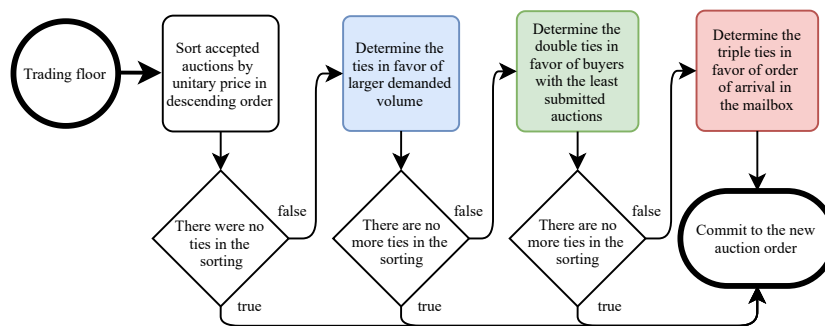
Trading floor

Sort accepted auctions by unitary price in descending order

Determine the ties in favor of larger demanded volume

Determine the double ties in favor of buyers with the least submitted auctions

Determine the triple ties in favor of order of arrival in the mailbox

There were no ties in the sorting

false

true

There are no more ties in the sorting

false

true

There are no more ties in the sorting

false

true

Commit to the new auction order